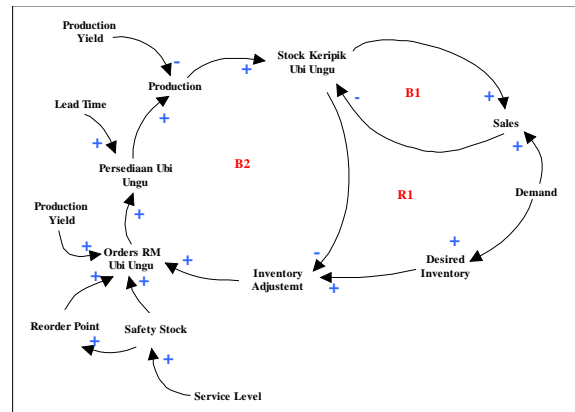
Production Yield

Production

Stock Keripik Ubi Ungu

B1

Sales

Lead Time

Persediaan Ubi Ungu

B2

R1

Demand

Production Yield

Orders RM Ubi Ungu

Inventory Adjustemt

Desired Inventory

Reorder Point

Safety Stock

Service Level

-
+
+
-
+
+
+
+
+
+
+
-
+
+
+
+
+
+